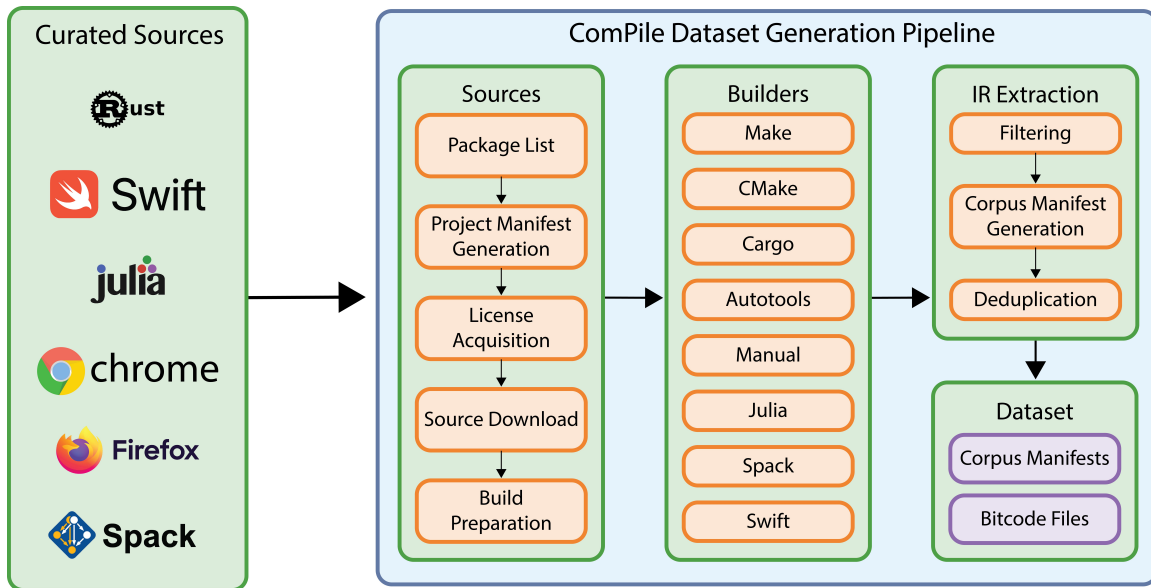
Curated Sources

Rust

Swift

julia

chrome

Firefox

Spack

ComPile Dataset Generation Pipeline

Sources

Package List

Project Manifest Generation

License Acquisition

Source Download

Build Preparation

Builders

Make

CMake

Cargo

Autotools

Manual

Julia

Spack

Swift

IR Extraction

Filtering

Corpus Manifest Generation

Deduplication

Dataset

Corpus Manifests

Bitcode Files